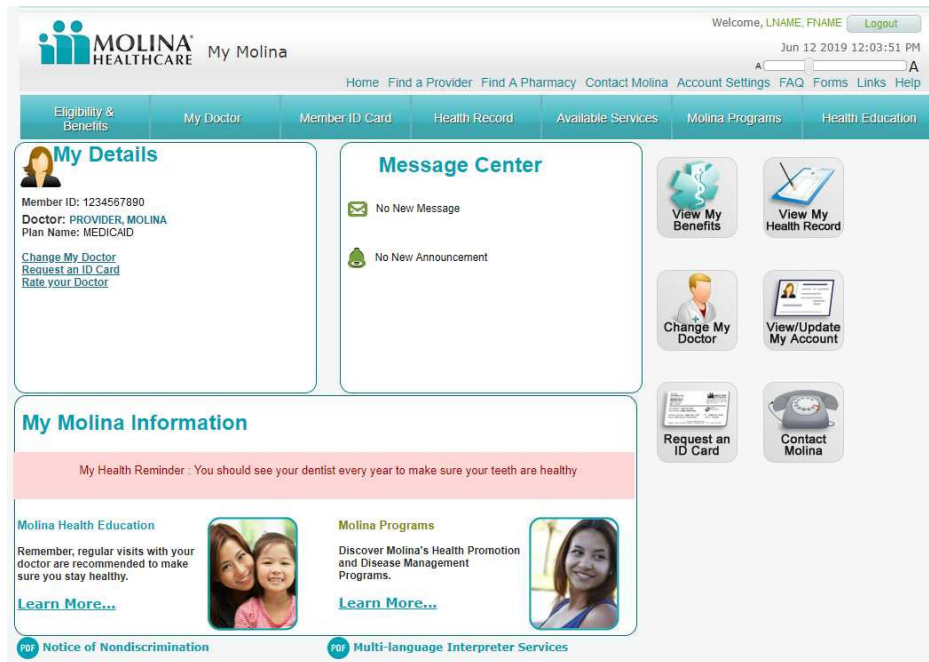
MOLINA® HEALTHCARE My Molina

Welcome, LNAME, FNAME Logout

Jun 12 2019 12:03:51 PM

A A

Home Find a Provider Find A Pharmacy Contact Molina Account Settings FAQ Forms Links Help

Eligibility & Benefits My Doctor Member ID Card Health Record Available Services Molina Programs Health Education

My Details

Member ID: 1234567890
Doctor: PROVIDER, MOLINA
Plan Name: MEDICAID

Change My Doctor
Request an ID Card
Rate your Doctor

Message Center

No New Message

No New Announcement

View My Benefits

View My Health Record

Change My Doctor

View/Update My Account

Request an ID Card

Contact Molina

My Molina Information

My Health Reminder : You should see your dentist every year to make sure your teeth are healthy

Molina Health Education

Remember, regular visits with your doctor are recommended to make sure you stay healthy.

Learn More...

Molina Programs

Discover Molina's Health Promotion and Disease Management Programs.

Learn More...

PDF Notice of Nondiscrimination

PDF Multi-language Interpreter Services